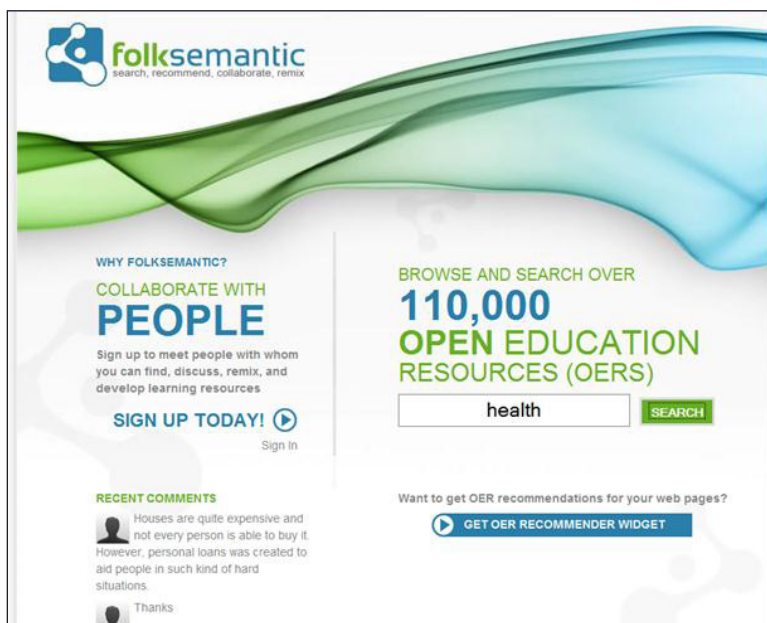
folksemantic
search, recommend, collaborate, remix

WHY FOLKSEMANTIC?
COLLABORATE WITH
PEOPLE
Sign up to meet people with whom you can find, discuss, remix, and develop learning resources

SIGN UP TODAY!
Sign In

BROWSE AND SEARCH OVER
110,000
OPEN EDUCATION
RESOURCES (OERS)
health
SEARCH

RECENT COMMENTS
Houses are quite expensive and not every person is able to buy it. However, personal loans was created to aid people in such kind of hard situations.
Thanks

Want to get OER recommendations for your web pages?
GET OER RECOMMENDER WIDGET